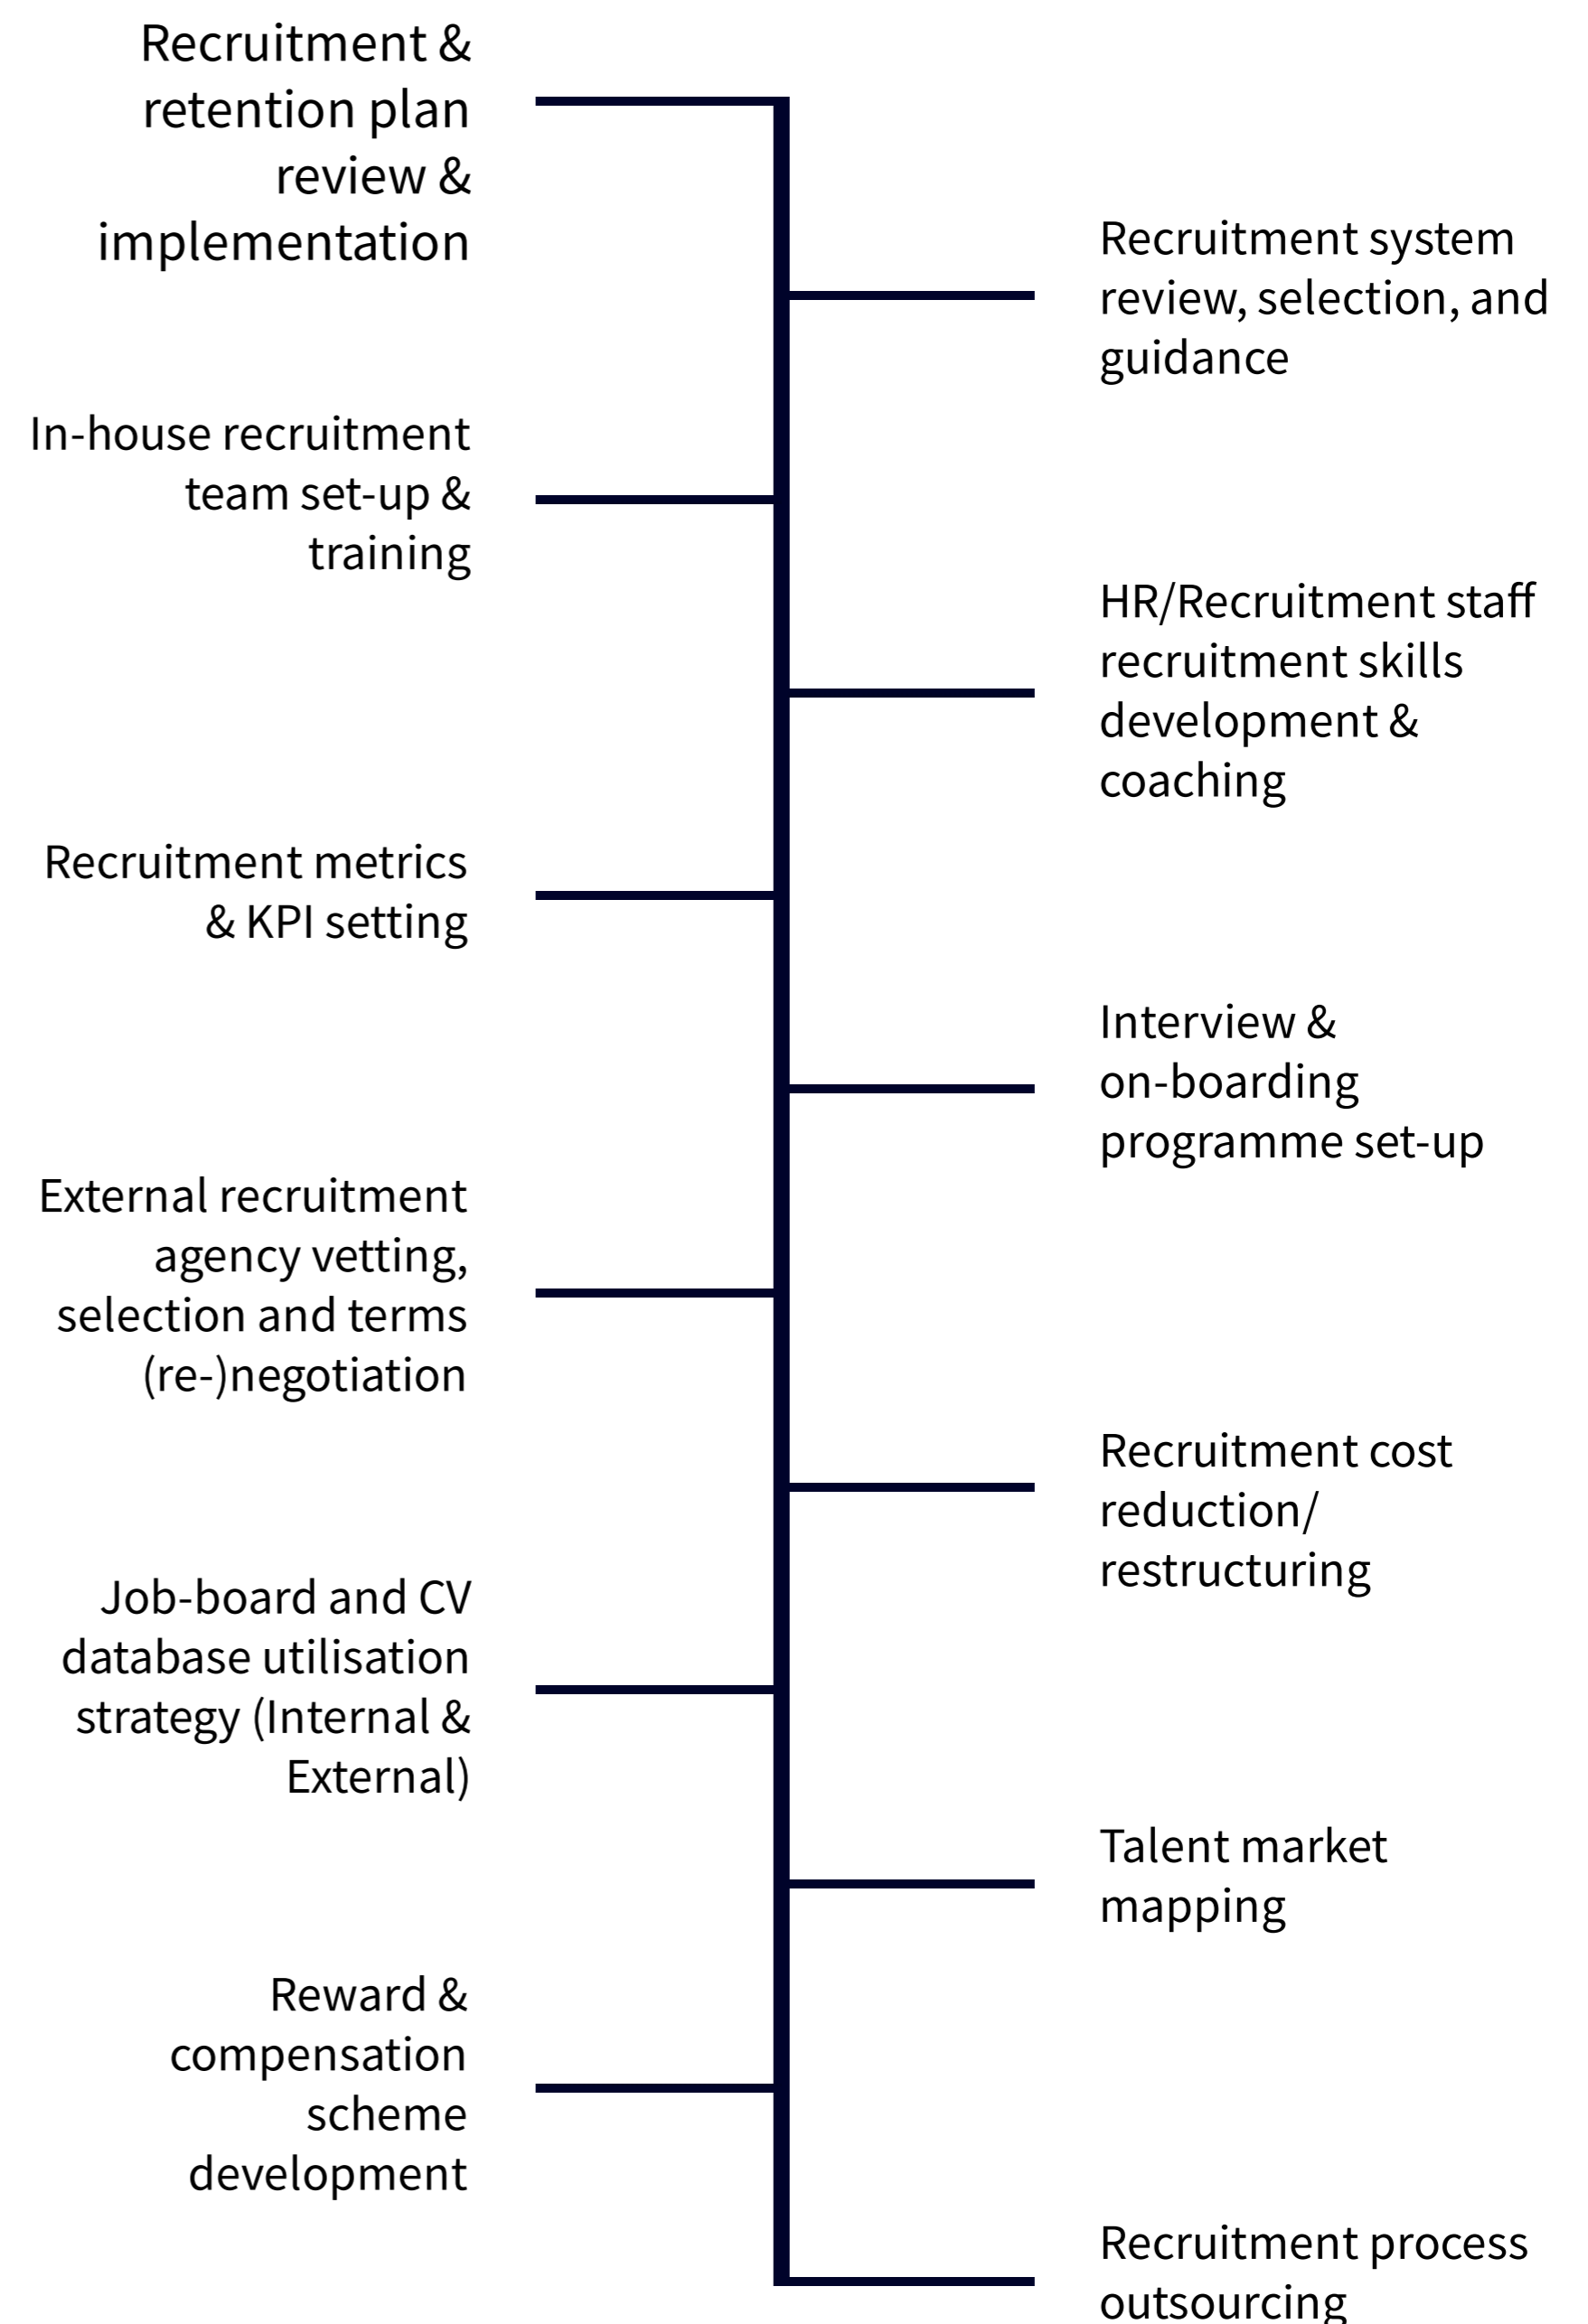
Recruitment & retention plan review & implementation

Recruitment system review, selection, and guidance

In-house recruitment team set-up & training

HR/Recruitment staff recruitment skills development & coaching

Recruitment metrics & KPI setting

Interview & on-boarding programme set-up

External recruitment agency vetting, selection and terms (re-)negotiation

Recruitment cost reduction/ restructuring

Job-board and CV database utilisation strategy (Internal & External)

Talent market mapping

Reward & compensation scheme development

Recruitment process outsourcing